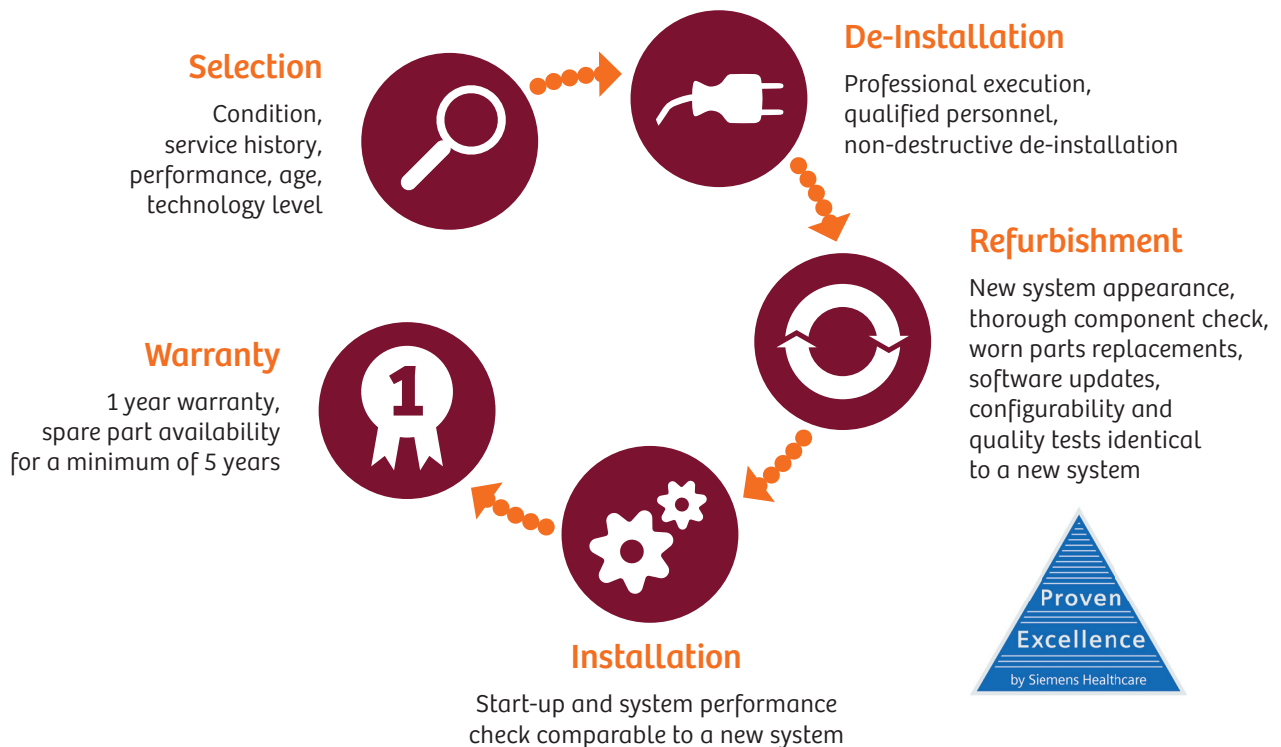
Selection

Condition, service history, performance, age, technology level

De-Installation

Professional execution, qualified personnel, non-destructive de-installation

Refurbishment

New system appearance, thorough component check, worn parts replacements, software updates, configurability and quality tests identical to a new system

Warranty

1

1 year warranty, spare part availability for a minimum of 5 years

Installation

Start-up and system performance check comparable to a new system

Proven Excellence by Siemens Healthcare